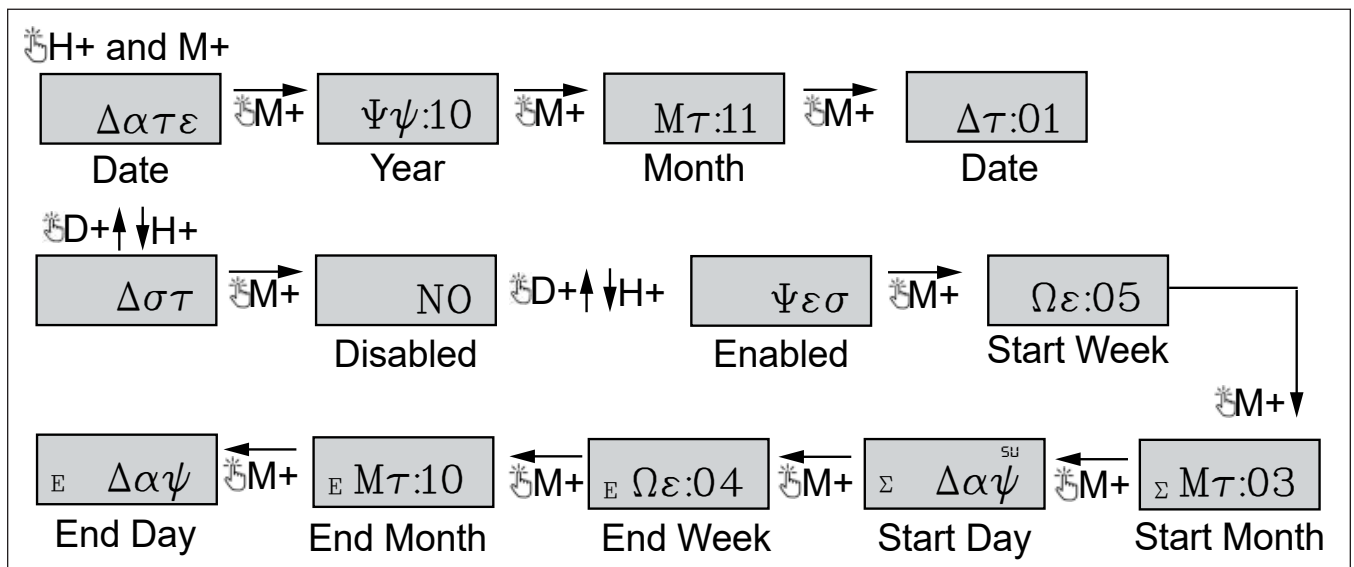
H+ and M+

$\Delta\alpha\tau\varepsilon$ M+ $\Psi\psi$:10 M+ M$\tau$:11 M+ $\Delta\tau$:01

Date Year Month Date

D+ H+

$\Delta\sigma\tau$ M+ NO D+ H+ $\Psi\varepsilon\sigma$ M+ $\Omega\varepsilon$:05

Disabled Enabled Start Week

M+

E $\Delta\alpha\psi$ M+ E M$\tau$:10 M+ E $\Omega\varepsilon$:04 M+ $\Sigma$ $\Delta\alpha\psi$ SU M+ $\Sigma$ M$\tau$:03

End Day End Month End Week Start Day Start Month